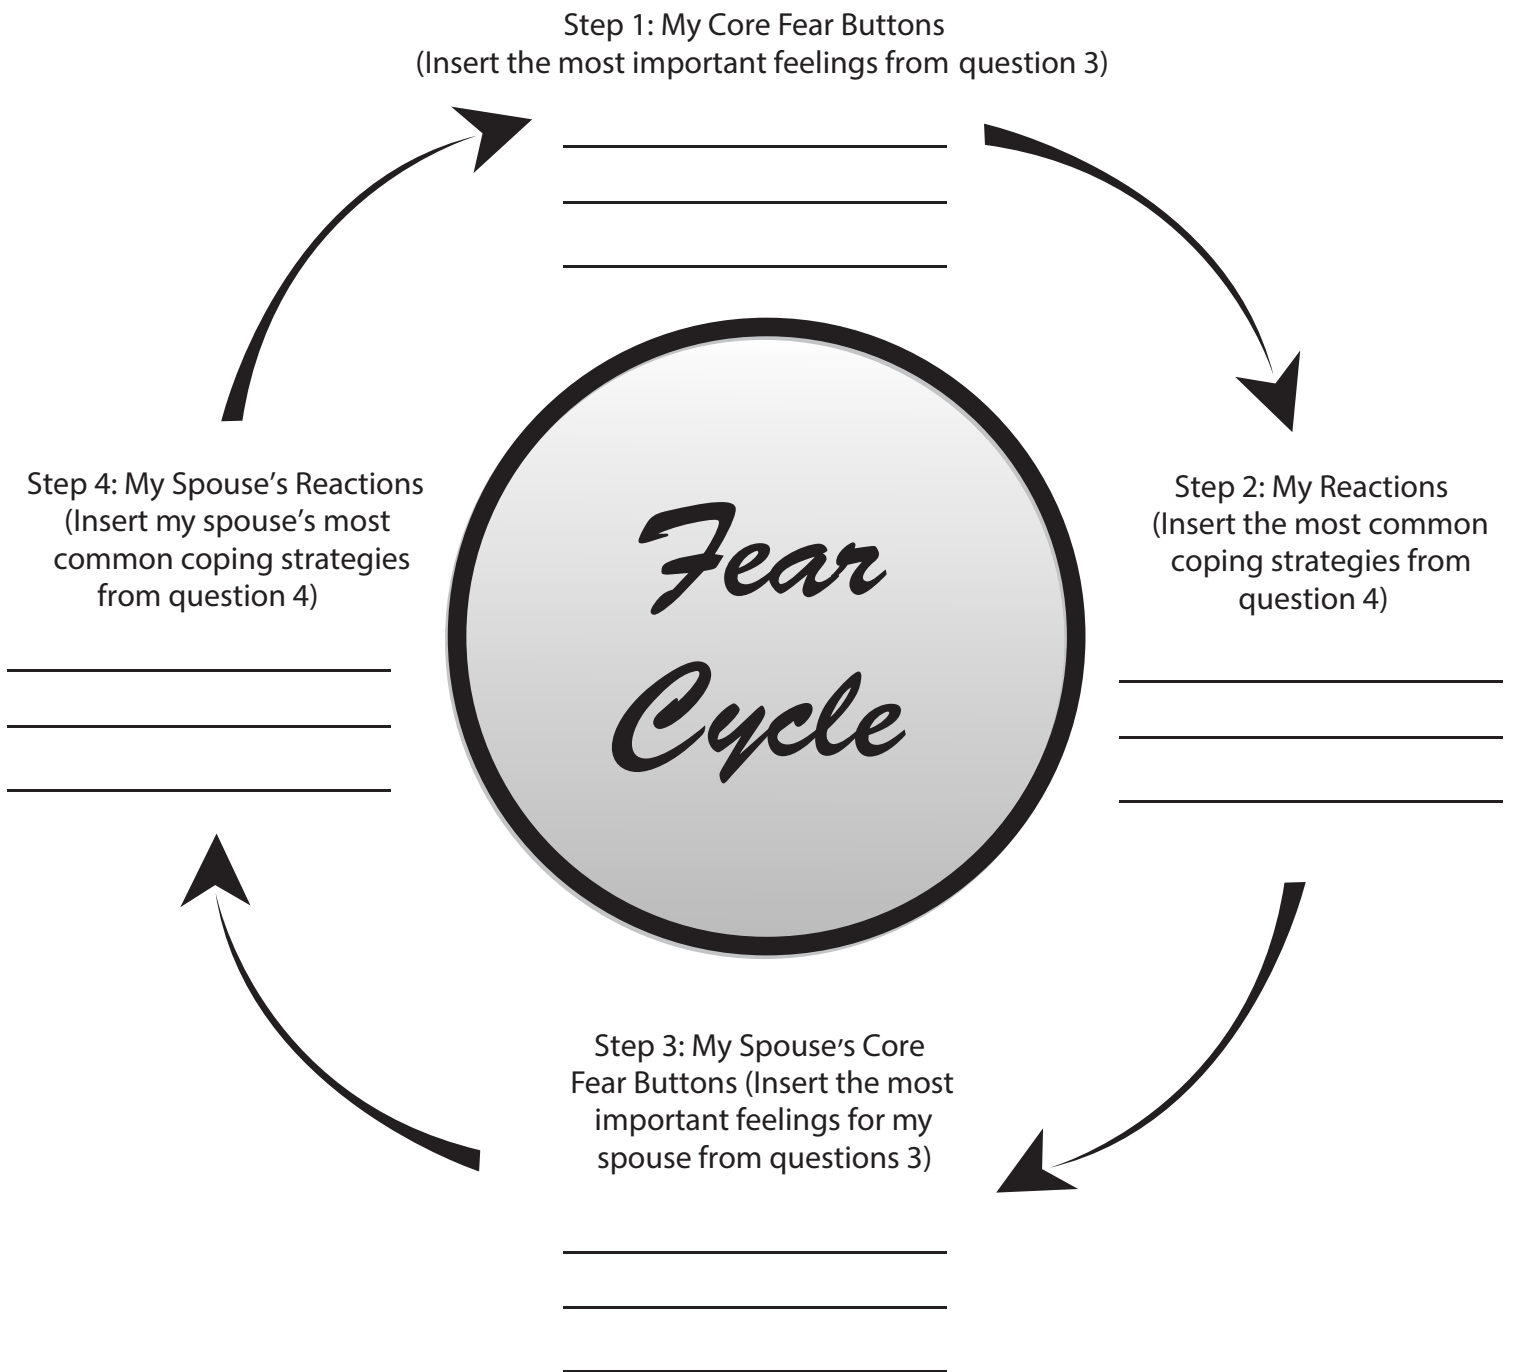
Step 1: My Core Fear Buttons
(Insert the most important feelings from question 3)

Step 4: My Spouse's Reactions
(Insert my spouse's most common coping strategies from question 4)

Fear Cycle

Step 2: My Reactions
(Insert the most common coping strategies from question 4)

Step 3: My Spouse's Core Fear Buttons (Insert the most important feelings for my spouse from questions 3)